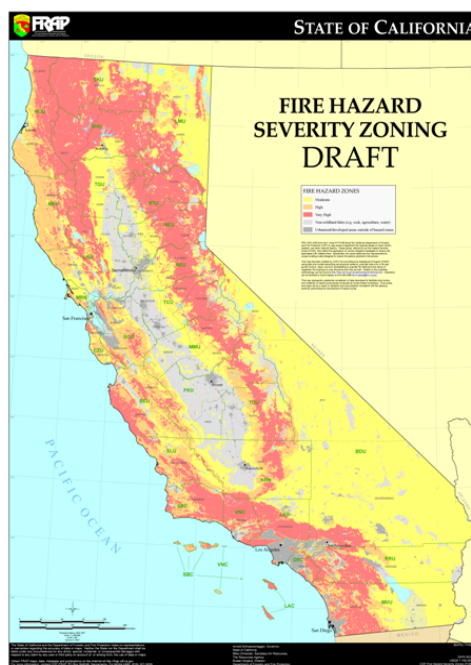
FRAP

STATE OF CALIFORNIA

FIRE HAZARD
SEVERITY ZONING
DRAFT

FIRE HAZARD ZONES
Moderate
High
Very High
Non-wildland fuels (e.g. rock, agriculture, water)
Urbanized/developed areas outside of hazard zones

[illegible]

San Francisco

PACIFIC OCEAN

Los Angeles

San Diego

SKU
SHU
LMU
TGU
BTU
NEU
AEU
LNU
SCU
CZU
TCU
MMU
FKU
BEU
SLU
TUU
KRN
BDU
RRU
MVU
SBC
VNC
LAC

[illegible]